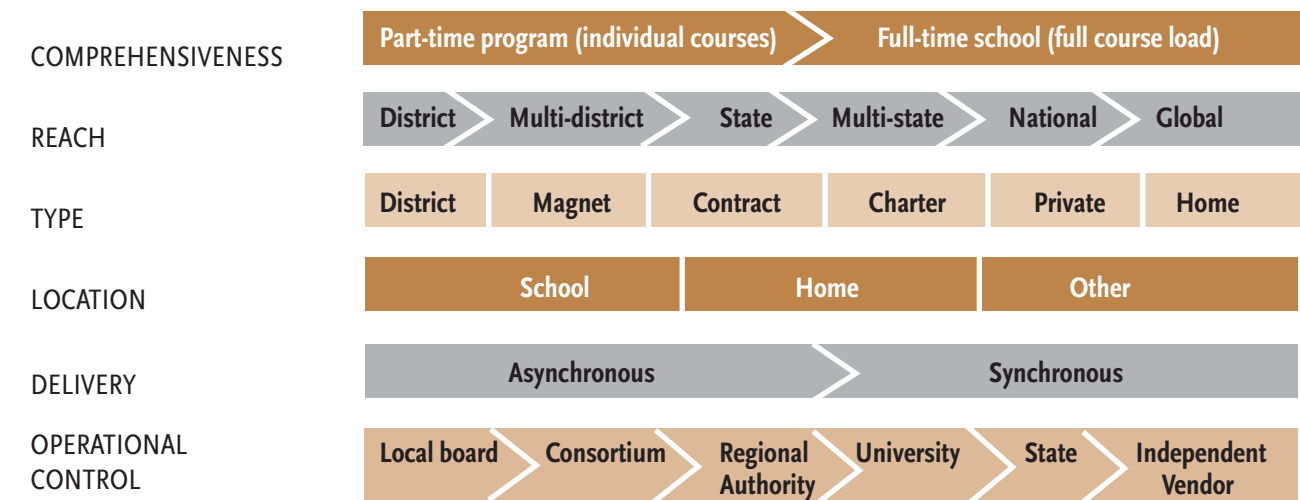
| | | | | | | |
|---|---|---|---|---|---|---|
| COMPREHENSIVENESS | Part-time program (individual courses) | Full-time school (full course load) | | | | |
| REACH | District | Multi-district | State | Multi-state | National | Global |
| TYPE | District | Magnet | Contract | Charter | Private | Home |
| LOCATION | School | Home | Other | | | |
| DELIVERY | Asynchronous | Synchronous | | | | |
| OPERATIONAL CONTROL | Local board | Consortium | Regional Authority | University | State | Independent Vendor |